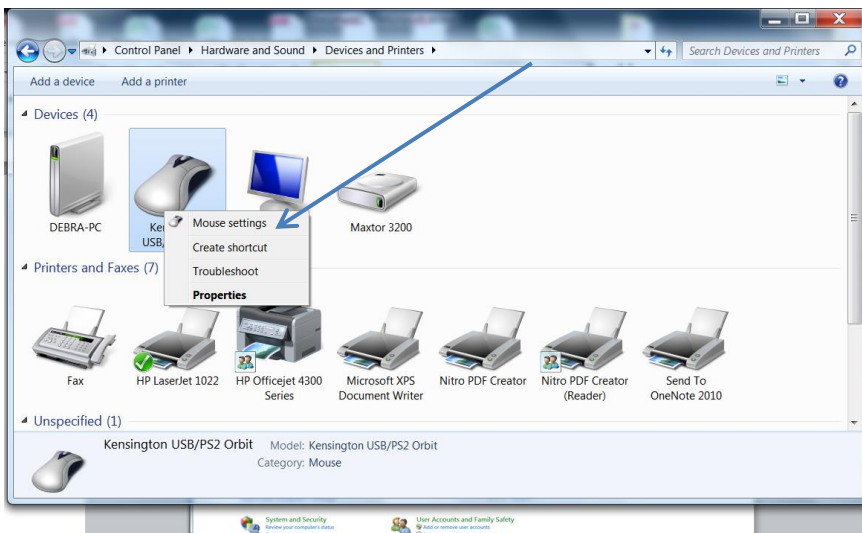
Control Panel ▸ Hardware and Sound ▸ Devices and Printers ▸

Search Devices and Printers

Add a device

Add a printer

Devices (4)

DEBRA-PC

Ken
USB/

Mouse settings

Create shortcut

Troubleshoot

Properties

Maxtor 3200

Printers and Faxes (7)

Fax

HP LaserJet 1022

HP Officejet 4300 Series

Microsoft XPS Document Writer

Nitro PDF Creator

Nitro PDF Creator (Reader)

Send To OneNote 2010

Unspecified (1)

Kensington USB/PS2 Orbit

Model: Kensington USB/PS2 Orbit

Category: Mouse

System and Security

Review your computer's status

User Accounts and Family Safety

Add or remove user accounts